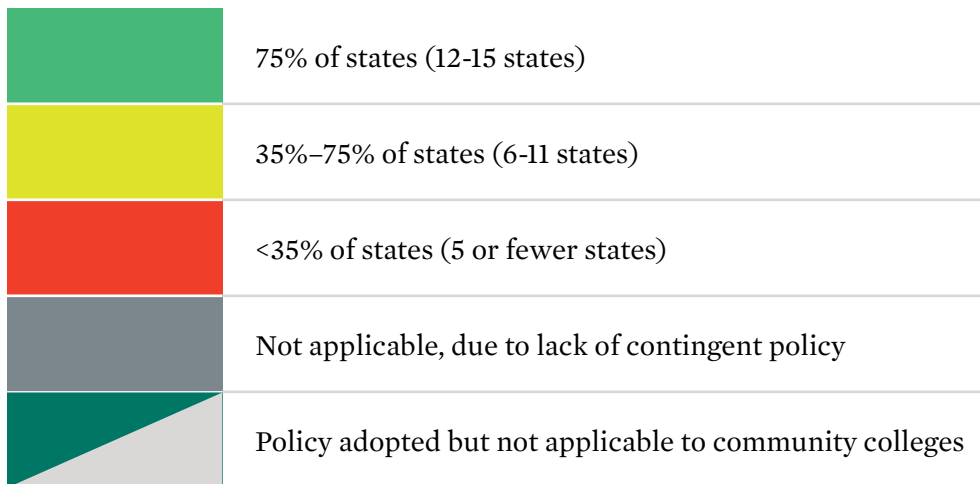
| | |
|---|---|
| | 75% of states (12-15 states) |
| | 35%–75% of states (6-11 states) |
| | <35% of states (5 or fewer states) |
| | Not applicable, due to lack of contingent policy |
| | Policy adopted but not applicable to community colleges |